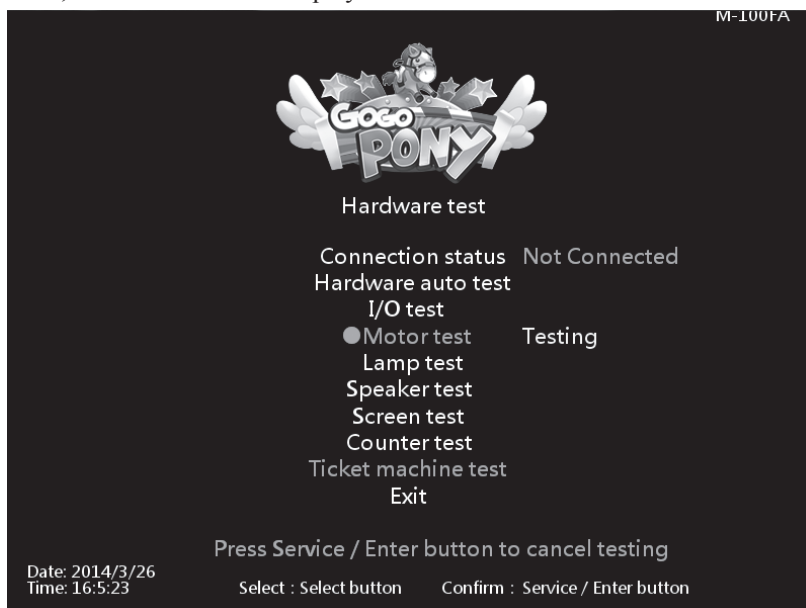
M-100FA

GOGO PONY

Hardware test

Connection status Not Connected
Hardware auto test
I/O test
Motor test Testing
Lamp test
Speaker test
Screen test
Counter test
Ticket machine test
Exit

Press Service / Enter button to cancel testing

Date: 2014/3/26
Time: 16:5:23

Select : Select button Confirm : Service / Enter button